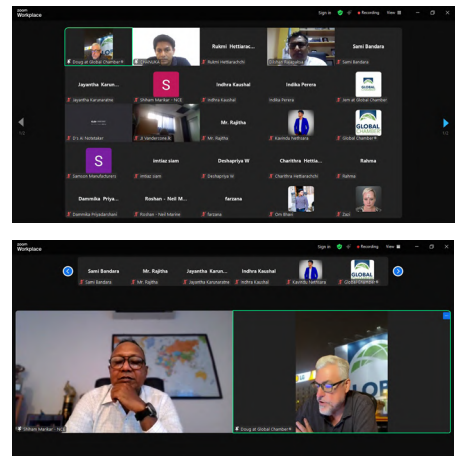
zoom Workplace

Sign in Recording View

Doug at Global Chamber®

Pathirana

Rukmi Hettiarac...

Rukmi Hettiarachchi

Dilshan Rajapaksa

Sami Bandara

Sami Bandara

Jayantha Karun...

Jayantha Karunaratne

S

Shiham Marikar - NCE

Indhra Kaushal

Indhra Kaushal

Indika Perera

Indika Perera

Jam at Global Chamber

Dr L K Nettasinghe

JI Vanderzwa.lk

Mr. Rajitha

Mr. Rajitha

Kavindu Nettiara

Global Chamber®

S

Samson Manufacturers

imtiaz siam

imtiaz siam

Deshapriya W

Deshapriya W

Charithra Hettia...

Charithra Hettiarachchi

Rahma

Rahma

Dammika Priya...

Dammika Priyadarshani

Roshan - Neil M...

Roshan - Neil Marine

farzana

farzana

Oni Bhain

Zari

1/2

zoom Workplace

Sign in Recording View

Sami Bandara

Sami Bandara

Mr. Rajitha

Mr. Rajitha

Jayantha Karun...

Jayantha Karunaratne

Indhra Kaushal

Indhra Kaushal

Kavindu Nettiara

Global Chamber®

Shiham Marikar - NCE

Doug at Global Chamber®